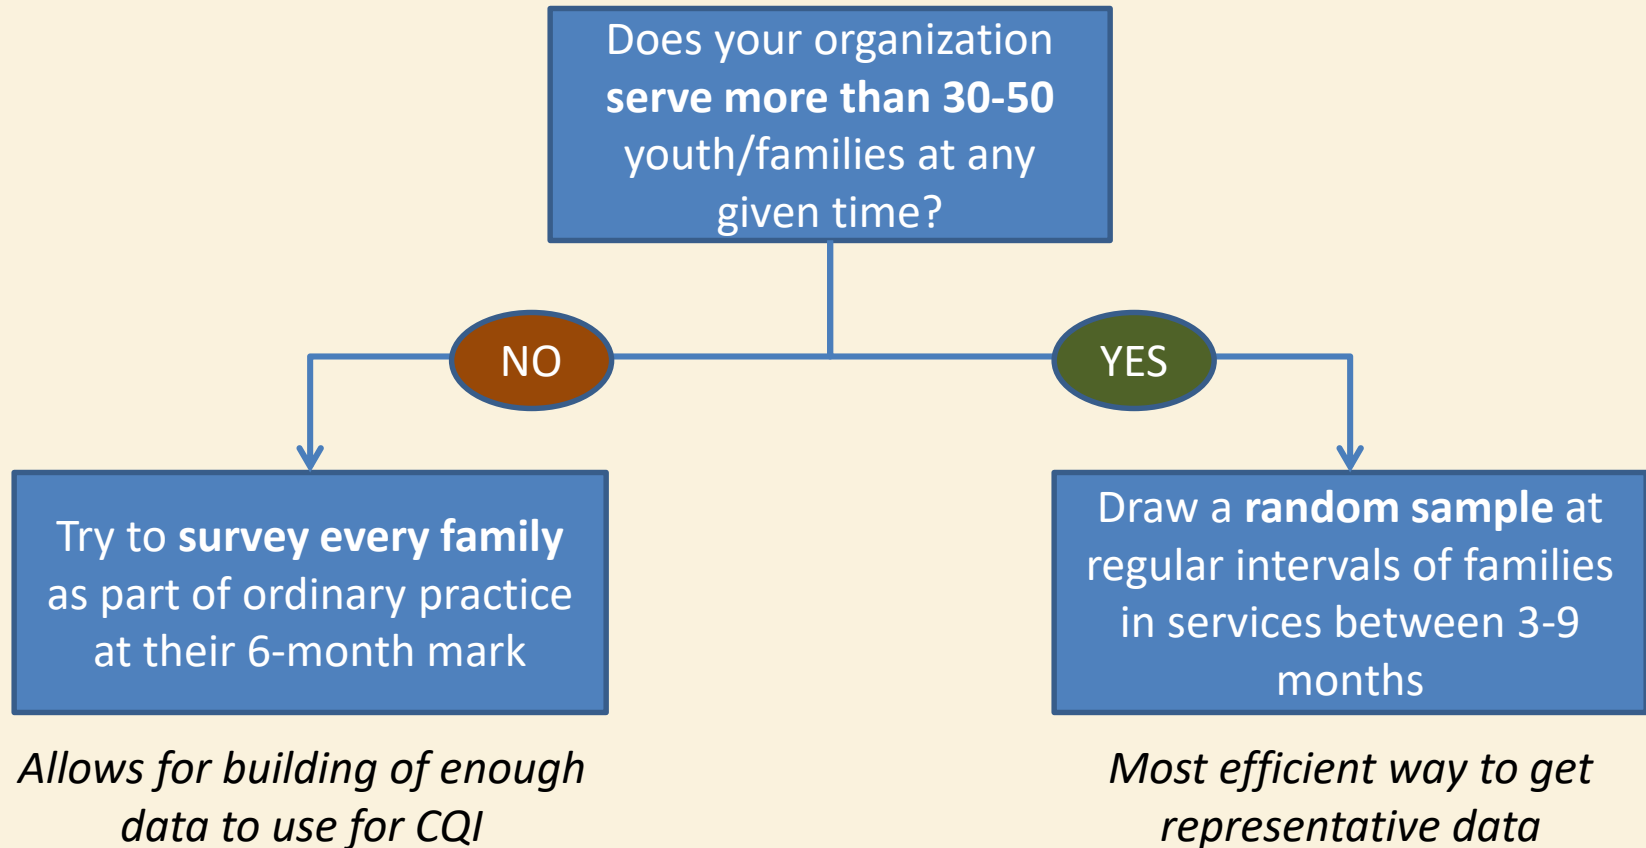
Does your organization **serve more than 30-50** youth/families at any given time?

NO

YES

Try to **survey every family** as part of ordinary practice at their 6-month mark

Allows for building of enough data to use for CQI

Draw a **random sample** at regular intervals of families in services between 3-9 months

Most efficient way to get representative data